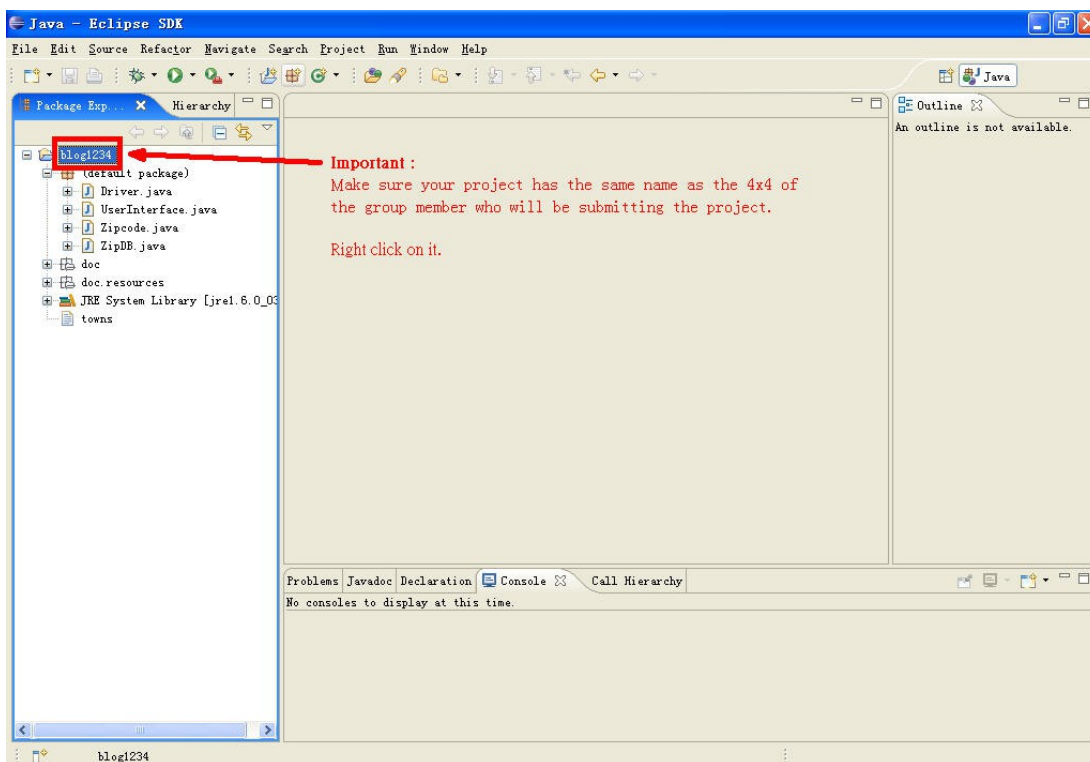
Java - Eclipse SDK

File Edit Source Refactor Navigate Search Project Run Window Help

Java

Package Exp... Hierarchy

Outline

An outline is not available.

blog1234
(default package)
Driver.java
UserInterface.java
Zipcode.java
ZipDB.java
doc
doc.resources
JRE System Library [jre1.6.0_03
towns

Important :
Make sure your project has the same name as the 4x4 of the group member who will be submitting the project.

Right click on it.

Problems Javadoc Declaration Console Call Hierarchy

No consoles to display at this time.

blog1234